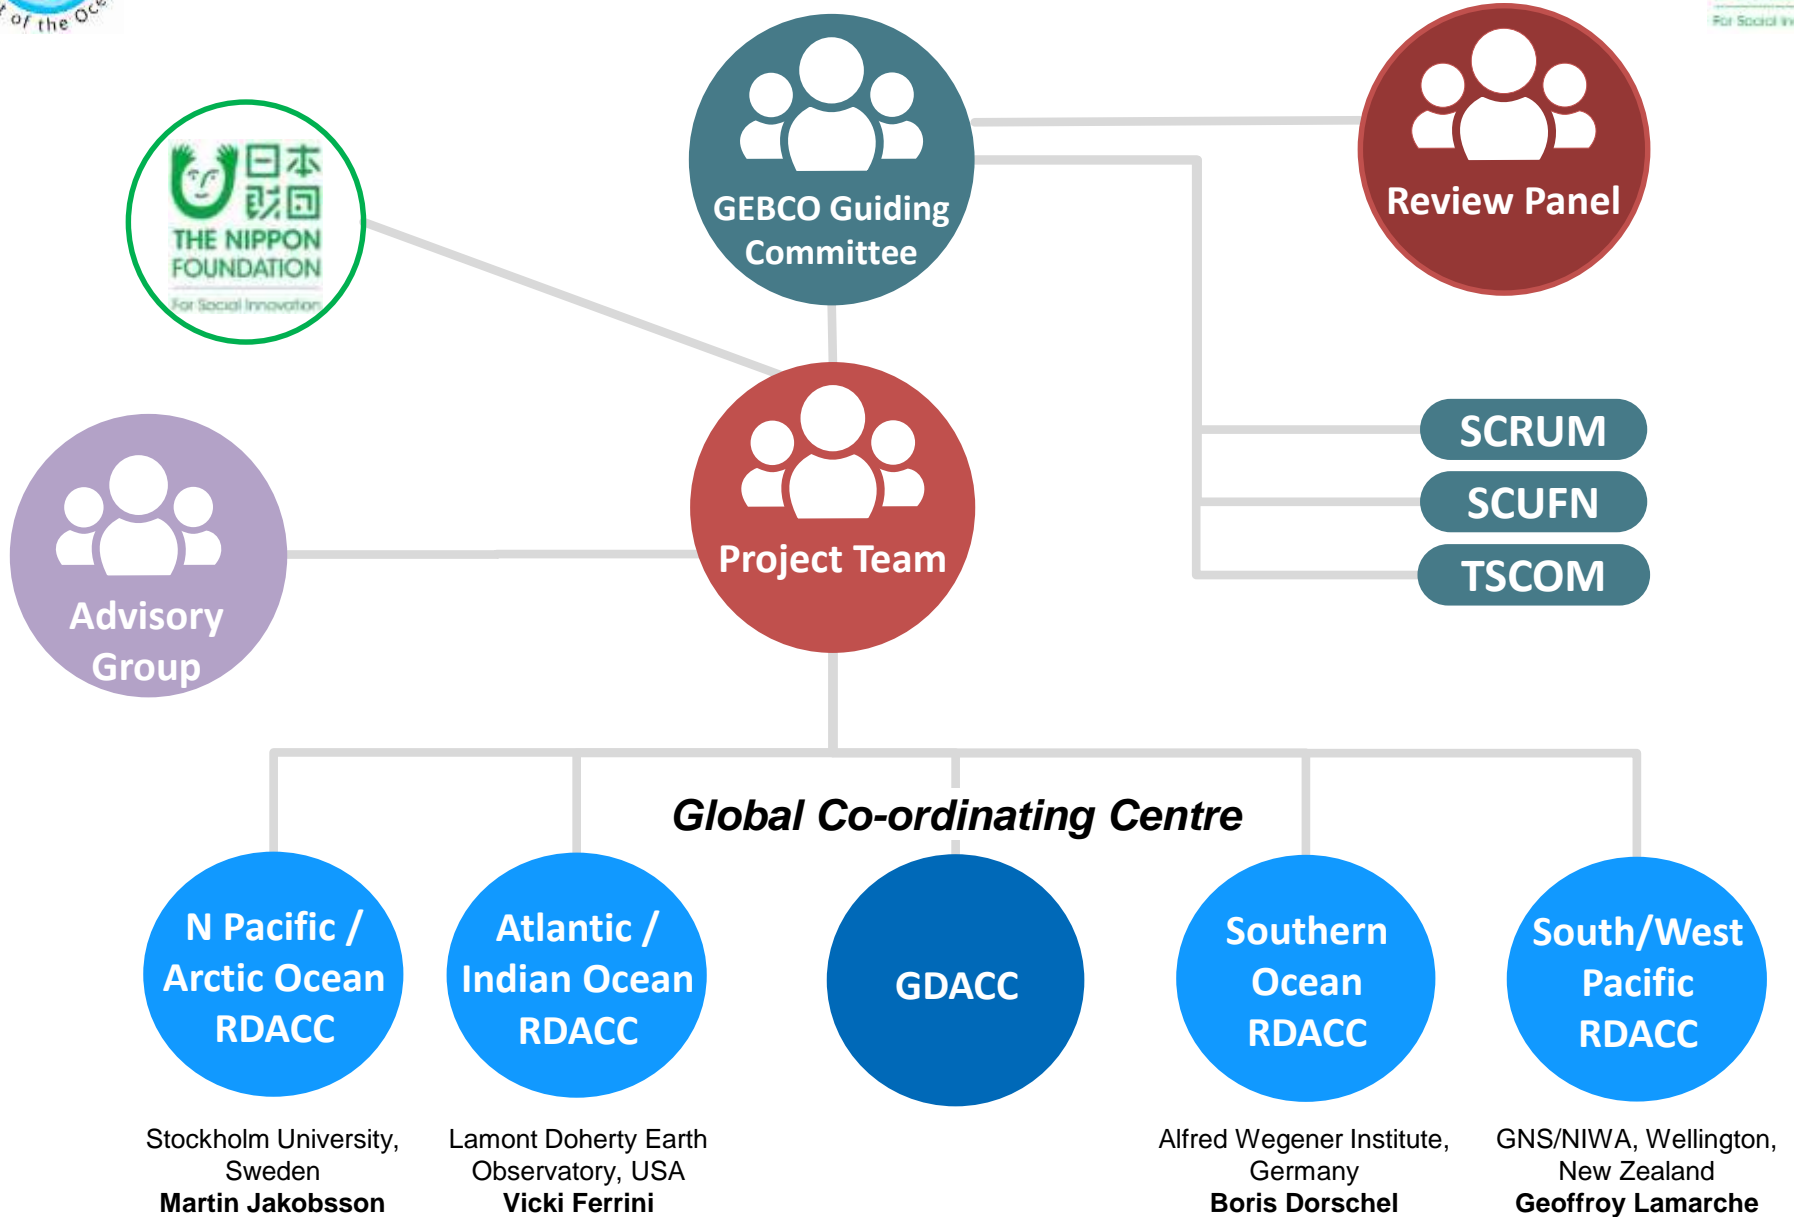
of the Oce

For Social In

日本財団
THE NIPPON FOUNDATION
For Social Innovation

GEBCO Guiding Committee

Review Panel

Advisory Group

Project Team

SCRUM

SCUFN

TSCOM

Global Co-ordinating Centre

N Pacific / Arctic Ocean RDACC

Atlantic / Indian Ocean RDACC

GDACC

Southern Ocean RDACC

South/West Pacific RDACC

Stockholm University, Sweden
**Martin Jakobsson**

Lamont Doherty Earth Observatory, USA
**Vicki Ferrini**

Alfred Wegener Institute, Germany
**Boris Dorschel**

GNS/NIWA, Wellington, New Zealand
**Geoffroy Lamarche**